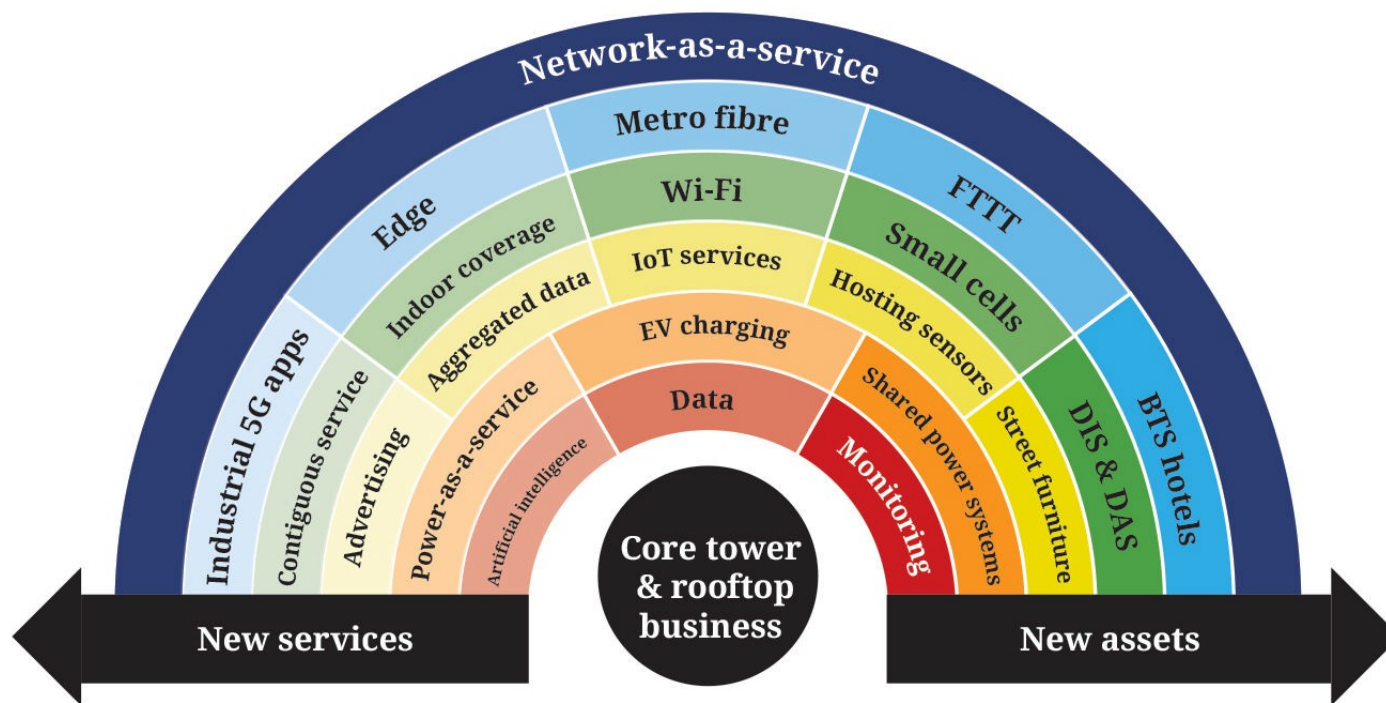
Network-as-a-service

Metro fibre

Edge

FTTT

Wi-Fi

Indoor coverage

Small cells

IoT services

Aggregated data

Hosting sensors

Industrial 5G apps

Contiguous service

EV charging

Power-as-a-service

Advertising

Data

Shared power systems

Street furniture

DIS & DAS

BTS hotels

Artificial intelligence

Monitoring

Core tower & rooftop business

New services

New assets